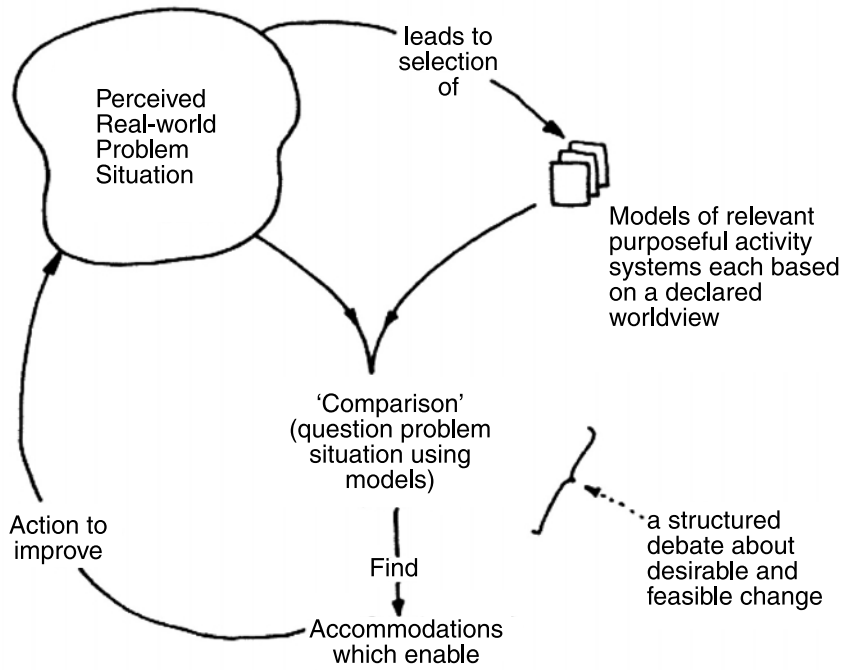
Perceived Real-world Problem Situation

leads to selection of

Models of relevant purposeful activity systems each based on a declared worldview

'Comparison' (question problem situation using models)

Find

Accommodations which enable

Action to improve

a structured debate about desirable and feasible change